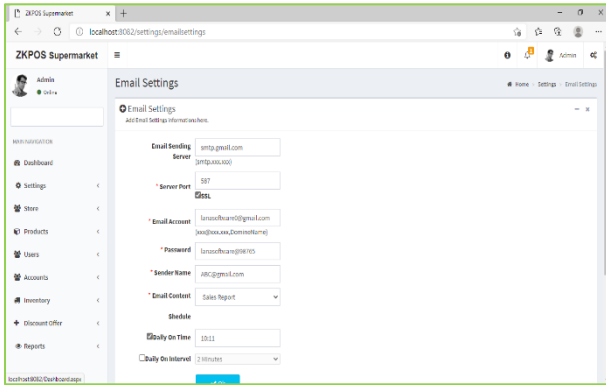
ZKPOS Supermarket × +

localhost:8062/settings/emailsettings

ZKPOS Supermarket ≡

Admin

Admin
● Online

Email Settings

Home / Settings / Email Settings

MAIN NAVIGATION

Dashboard

Settings

Store

Products

Users

Accounts

Inventory

Discount Offer

Reports

Email Settings
Add Email Settings information here.

Email Sending Server
smtp.gmail.com
(smtp.xxx.xxx)

* Server Port
587
SSL

* Email Account
lansoftware0@gmail.com
(xxx@xxx.xxx,DominoName)

* Password
lansoftware@98765

* Sender Name
ABC@gmail.com

* Email Content
Sales Report

Shedule

Daily On Time
10:11

Daily On Interval
2 Minutes

localhost:8062/Dashboard.aspx